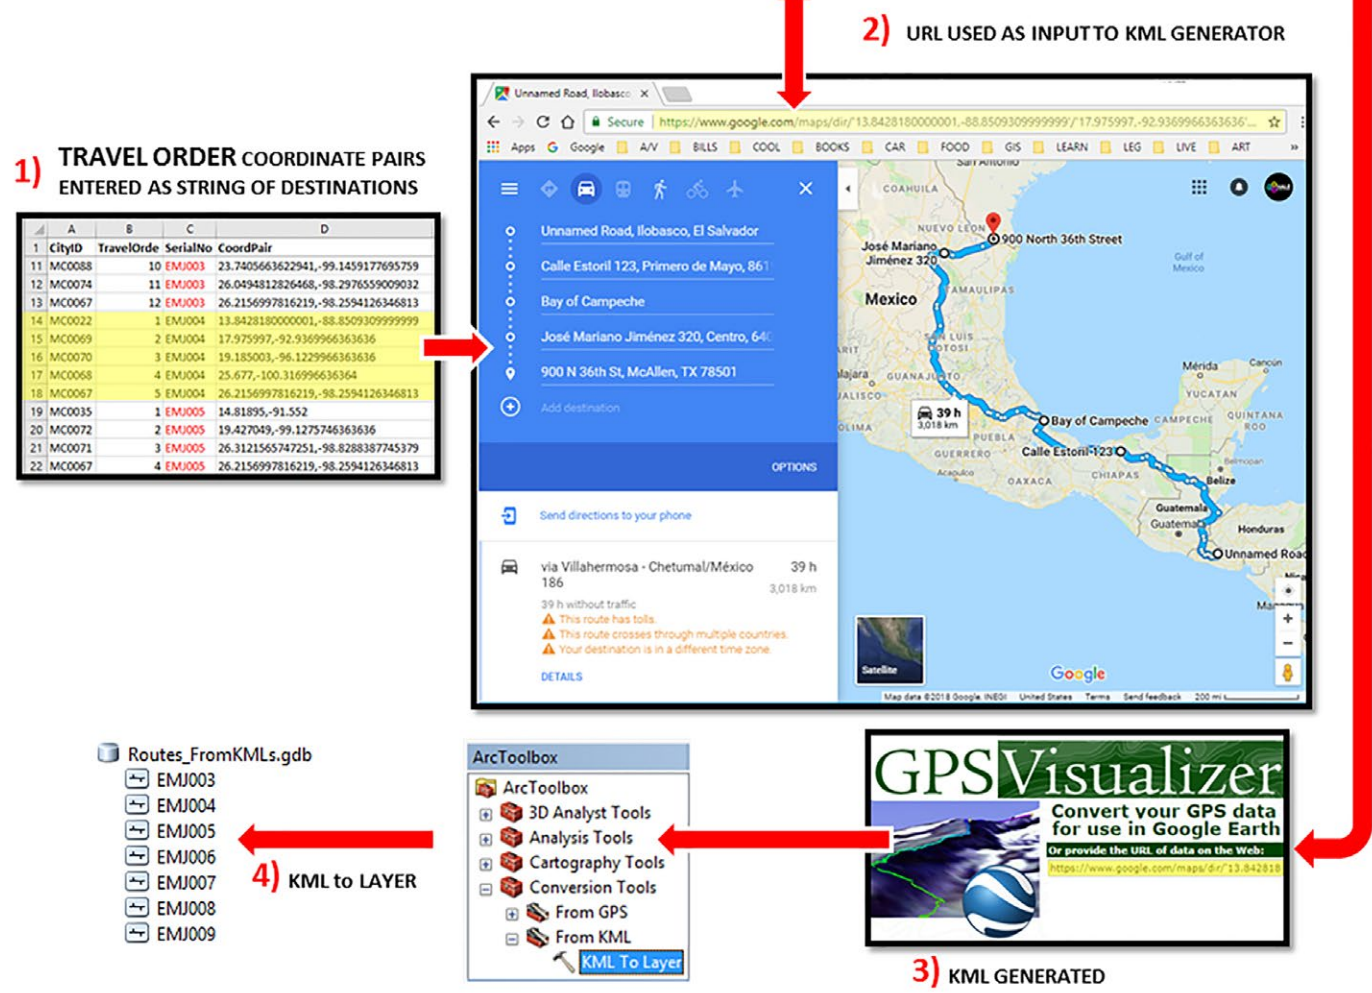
2) URL USED AS INPUT TO KML GENERATOR

1) TRAVEL ORDER COORDINATE PAIRS ENTERED AS STRING OF DESTINATIONS

| | A | B | C | D |
|---|---|---|---|---|
| 1 | CityID | TravelOrde | SerialNo | CoordPair |
| 11 | MC0088 | 10 | EMJ003 | 23.7405663622941,-99.1459177695759 |
| 12 | MC0074 | 11 | EMJ003 | 26.0494812826468,-98.2976559009032 |
| 13 | MC0067 | 12 | EMJ003 | 26.2156997816219,-98.2594126346813 |
| 14 | MC0022 | 1 | EMJ004 | 13.8428180000001,-88.8509309999999 |
| 15 | MC0069 | 2 | EMJ004 | 17.975997,-92.9369966363636 |
| 16 | MC0070 | 3 | EMJ004 | 19.185003,-96.1229966363636 |
| 17 | MC0068 | 4 | EMJ004 | 25.677,-100.316996636364 |
| 18 | MC0067 | 5 | EMJ004 | 26.2156997816219,-98.2594126346813 |
| 19 | MC0035 | 1 | EMJ005 | 14.81895,-91.552 |
| 20 | MC0072 | 2 | EMJ005 | 19.427049,-99.1275746363636 |
| 21 | MC0071 | 3 | EMJ005 | 26.3121565747214,-98.8288387745379 |
| 22 | MC0067 | 4 | EMJ005 | 26.2156997816219,-98.2594126346813 |

Unnamed Road, Ilobasco ×
Secure https://www.google.com/maps/dir/'13.8428180000001,-88.8509309999999'/'17.975997,-92.9369966363636'...
Apps Google A/V BILLS COOL BOOKS CAR FOOD GIS LEARN LEG LIVE ART

Unnamed Road, Ilobasco, El Salvador
Calle Estoril 123, Primero de Mayo, 861
Bay of Campeche
José Mariano Jiménez 320, Centro, 64(
900 N 36th St, McAllen, TX 78501
Add destination
OPTIONS
Send directions to your phone
via Villahermosa - Chetumal/México 186 39 h 3,018 km
39 h without traffic
This route has tolls.
This route crosses through multiple countries.
Your destination is in a different time zone.
DETAILS

San Antonio COAHUILA NUEVO LEON 900 North 36th Street José Mariano Jiménez 320 Gulf of Mexico Mexico TAMAULIPAS SAN LUIS POTOSI 39 h 3,018 km Bay of Campeche Mérida Cancún YUCATAN CAMPECHE QUINTANA ROO Calle Estoril 123 GUANAJUATO JALISCO PUEBLA GUERRERO OAXACA CHIAPAS Acapulco Belize Belmopan Guatemala Honduras Unnamed Road Satellite Google Map data ©2018 Google, INEGI United States Terms Send feedback 200 mi

Routes_FromKMLs.gdb
EMJ003
EMJ004
EMJ005
EMJ006
EMJ007
EMJ008
EMJ009

4) KML to LAYER

ArcToolbox
ArcToolbox
3D Analyst Tools
Analysis Tools
Cartography Tools
Conversion Tools
From GPS
From KML
KML To Layer

GPS Visualizer
Convert your GPS data for use in Google Earth
Or provide the URL of data on the Web:
https://www.google.com/maps/dir/'13.842818

3) KML GENERATED